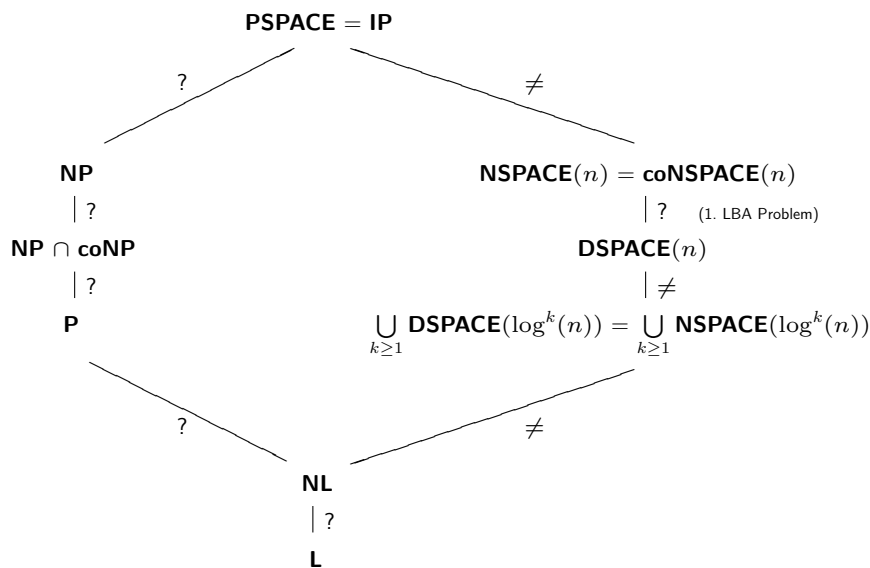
$\textbf{PSPACE} = \textbf{IP}$

?

$\neq$

$\textbf{NP}$

?

$\textbf{NSPACE}(n) = \textbf{coNSPACE}(n)$

? (1. LBA Problem)

$\textbf{NP} \cap \textbf{coNP}$

$\textbf{DSPACE}(n)$

?

$\neq$

$\textbf{P}$

$\bigcup_{k \geq 1} \textbf{DSPACE}(\log^k(n)) = \bigcup_{k \geq 1} \textbf{NSPACE}(\log^k(n))$

?

$\neq$

$\textbf{NL}$

?

$\textbf{L}$